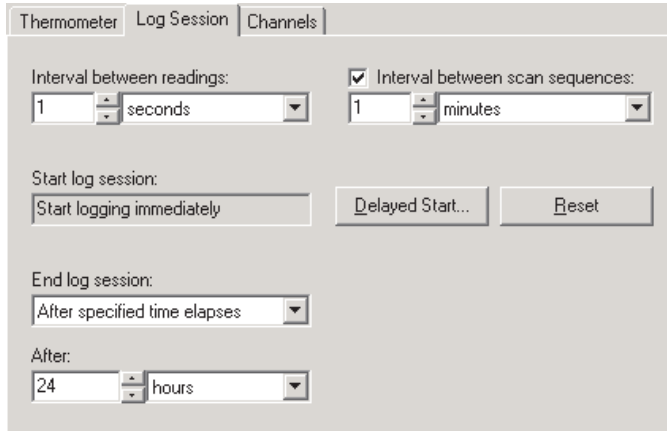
Thermometer | Log Session | Channels

Interval between readings:
1 seconds

☑ Interval between scan sequences:
1 minutes

Start log session:
Start logging immediately

Delayed Start...

Reset

End log session:
After specified time elapses

After:
24 hours